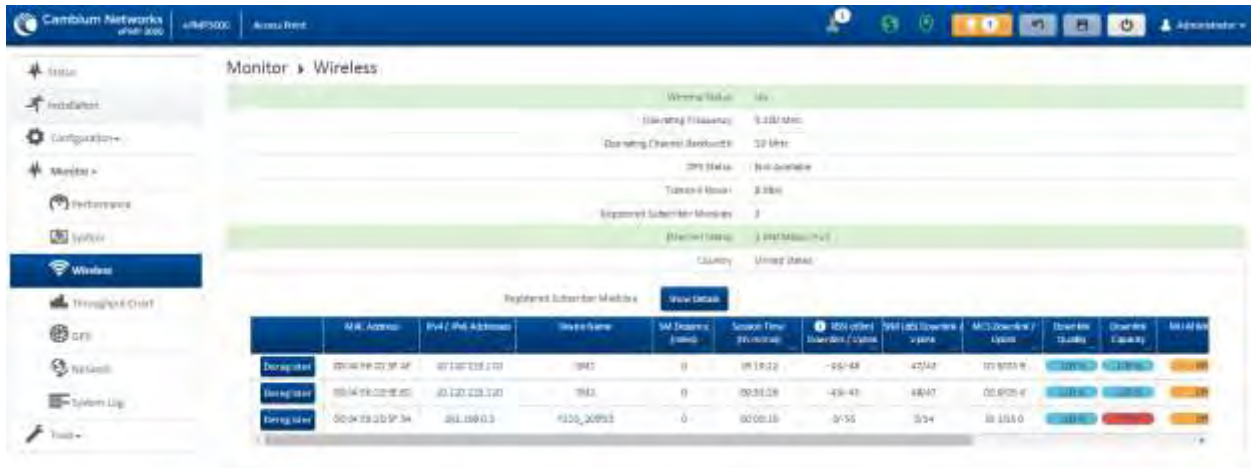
Cambium Networks ePMP 3000 | ePMP3000 | Access Point

Administrator

Status
Installation
Configuration
Monitor
Performance
System
Wireless
Throughput Chart
GPS
Network
System Log
Tools

Monitor › Wireless

| | |
|---|---|
| Wireless Status | Up |
| Operating Frequency | 5 180 MHz |
| Operating Channel Bandwidth | 20 MHz |
| DFS Status | Not available |
| Transmit Power | 8 dBm |
| Registered Subscriber Modules | 3 |
| Ethernet Status | 1 000 Mbps Full |
| Country | United States |

Registered Subscriber Modules [View Details]

| | MAC Address | IPv4 / IPv6 Addresses | Device Name | SM Distance (miles) | Session Time (hh:mm:ss) | RSSI offset Downlink / Uplink | SNR (dB) Downlink / Uplink | MCS Downlink / Uplink | Downlink Quality | Downlink Capacity | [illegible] |
|---|---|---|---|---|---|---|---|---|---|---|---|
| Deregister | 00:04:56:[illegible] | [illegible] | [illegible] | 0 | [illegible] | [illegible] | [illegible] | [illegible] | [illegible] | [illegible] | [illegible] |
| Deregister | 00:04:56:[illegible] | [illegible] | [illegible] | 0 | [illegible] | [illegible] | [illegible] | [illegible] | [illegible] | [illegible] | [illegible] |
| Deregister | 00:04:56:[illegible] | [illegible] | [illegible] | 0 | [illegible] | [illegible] | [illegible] | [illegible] | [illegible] | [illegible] | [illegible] |